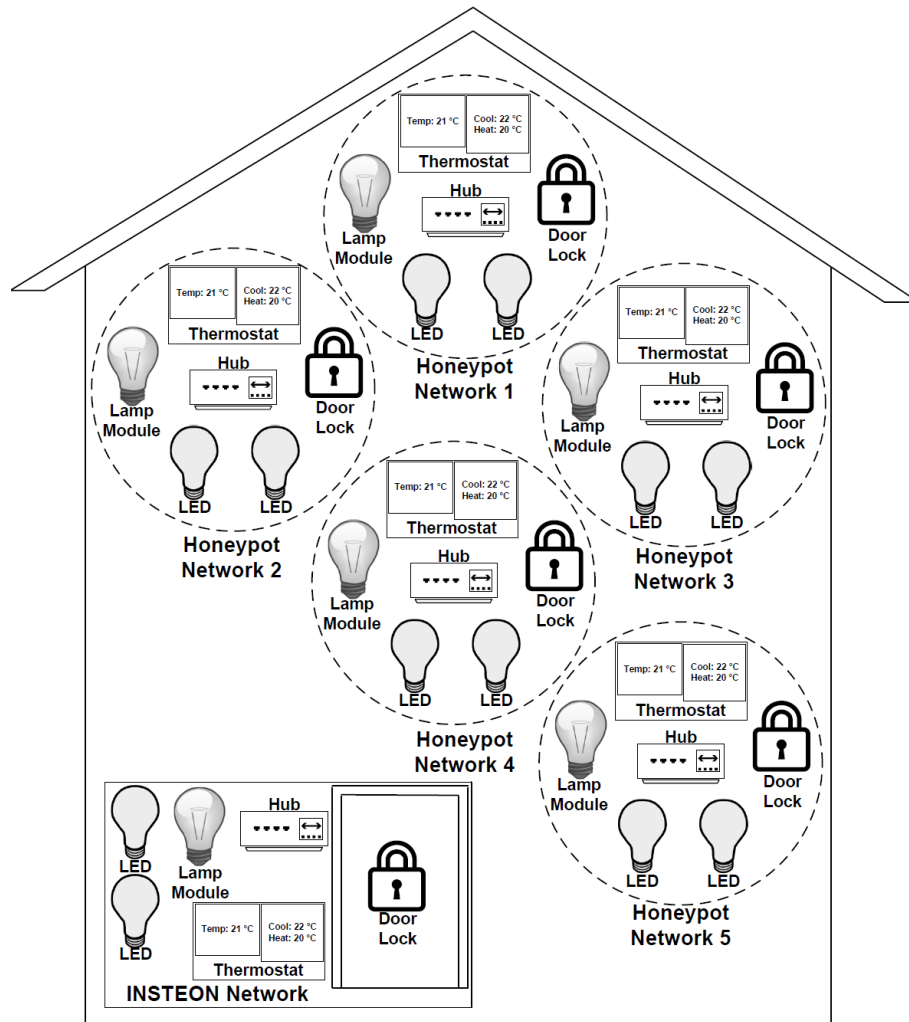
Temp: 21 °C
Cool: 22 °C
Heat: 20 °C
Thermostat
Hub
Lamp Module
Door Lock
LED
LED
Honeypot Network 1

Temp: 21 °C
Cool: 22 °C
Heat: 20 °C
Thermostat
Hub
Lamp Module
Door Lock
LED
LED
Honeypot Network 2

Temp: 21 °C
Cool: 22 °C
Heat: 20 °C
Thermostat
Hub
Lamp Module
Door Lock
LED
LED
Honeypot Network 3

Temp: 21 °C
Cool: 22 °C
Heat: 20 °C
Thermostat
Hub
Lamp Module
Door Lock
LED
LED
Honeypot Network 4

Temp: 21 °C
Cool: 22 °C
Heat: 20 °C
Thermostat
Hub
Lamp Module
Door Lock
LED
LED
Honeypot Network 5

LED
Lamp Module
Hub
LED
Temp: 21 °C
Cool: 22 °C
Heat: 20 °C
Thermostat
Door Lock
INSTEON Network